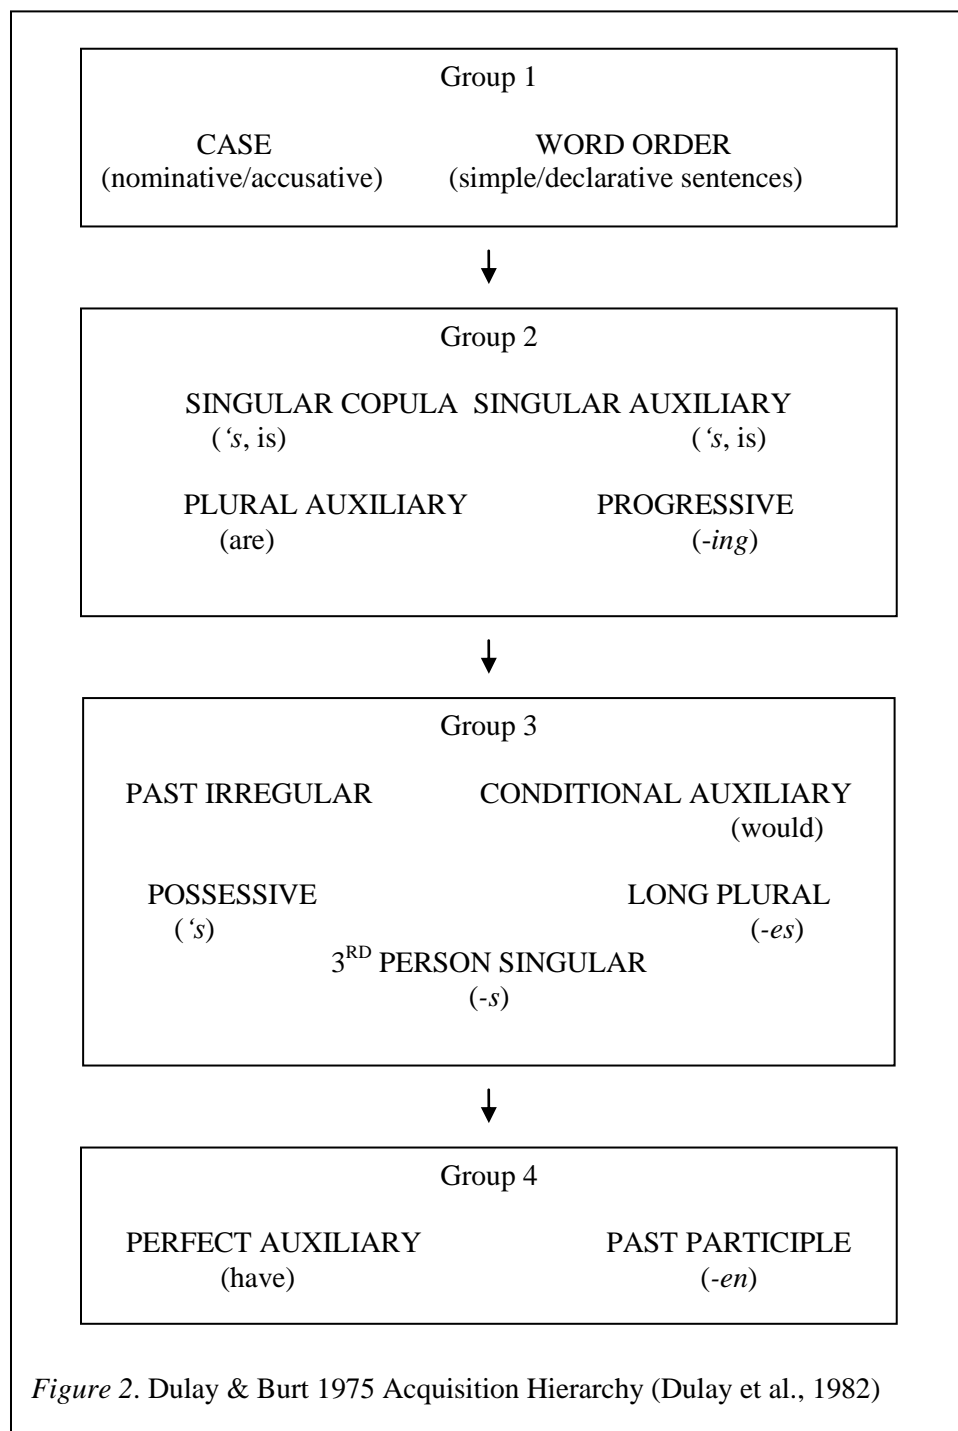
Group 1

CASE (nominative/accusative)

WORD ORDER (simple/declarative sentences)

Group 2

SINGULAR COPULA (‘s, is)

SINGULAR AUXILIARY (‘s, is)

PLURAL AUXILIARY (are)

PROGRESSIVE (-ing)

Group 3

PAST IRREGULAR

CONDITIONAL AUXILIARY (would)

POSSESSIVE (‘s)

LONG PLURAL (-es)

3$^{RD}$ PERSON SINGULAR (-s)

Group 4

PERFECT AUXILIARY (have)

PAST PARTICIPLE (-en)

Figure 2. Dulay & Burt 1975 Acquisition Hierarchy (Dulay et al., 1982)